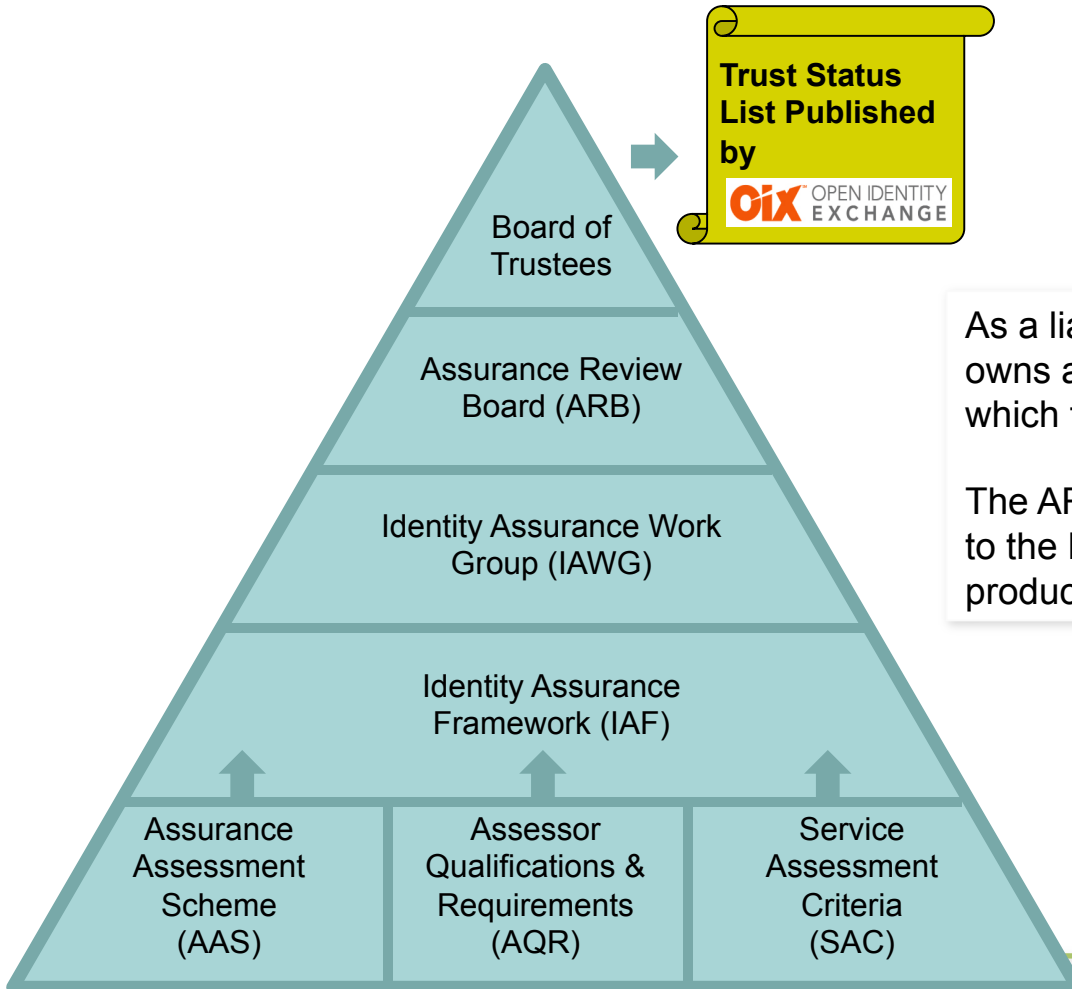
Trust Status List Published by

OIX OPEN IDENTITY EXCHANGE

Board of Trustees

Assurance Review Board (ARB)

Identity Assurance Work Group (IAWG)

Identity Assurance Framework (IAF)

Assurance Assessment Scheme (AAS)

Assessor Qualifications & Requirements (AQR)

Service Assessment Criteria (SAC)

As a li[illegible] owns a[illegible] which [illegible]

The A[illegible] to the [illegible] produc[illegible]